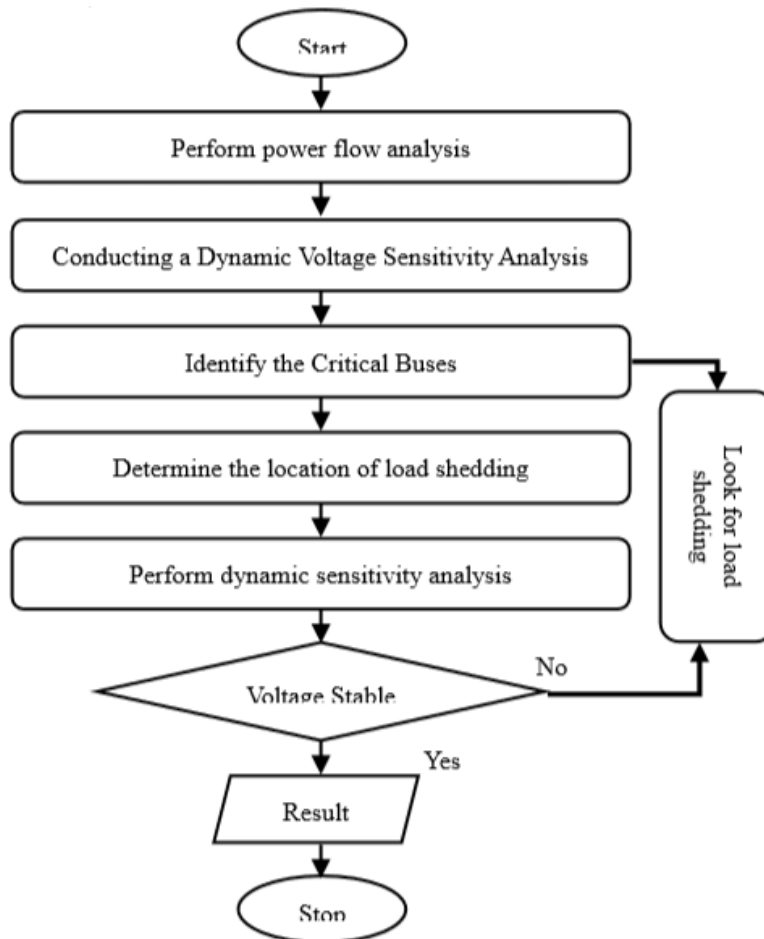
Start

Perform power flow analysis

Conducting a Dynamic Voltage Sensitivity Analysis

Identify the Critical Buses

Look for load shedding

Determine the location of load shedding

Perform dynamic sensitivity analysis

Voltage Stable

No

Yes

Result

Stop